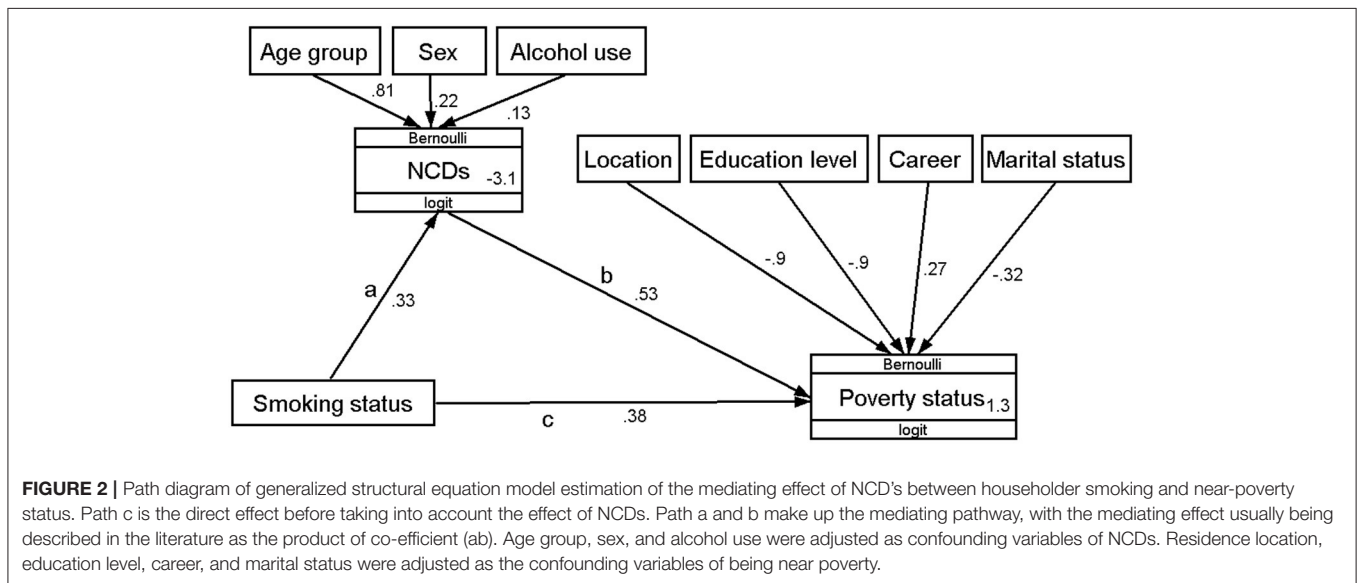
Age group

Sex

Alcohol use

.81

.22

.13

Bernoulli

NCDs

-3.1

logit

Location

Education level

Career

Marital status

-.9

-.9

.27

-.32

a

.33

b

.53

Bernoulli

Poverty status

1.3

logit

Smoking status

c

.38

**FIGURE 2 |** Path diagram of generalized structural equation model estimation of the mediating effect of NCD's between householder smoking and near-poverty status. Path c is the direct effect before taking into account the effect of NCDs. Path a and b make up the mediating pathway, with the mediating effect usually being described in the literature as the product of co-efficient (ab). Age group, sex, and alcohol use were adjusted as confounding variables of NCDs. Residence location, education level, career, and marital status were adjusted as the confounding variables of being near poverty.